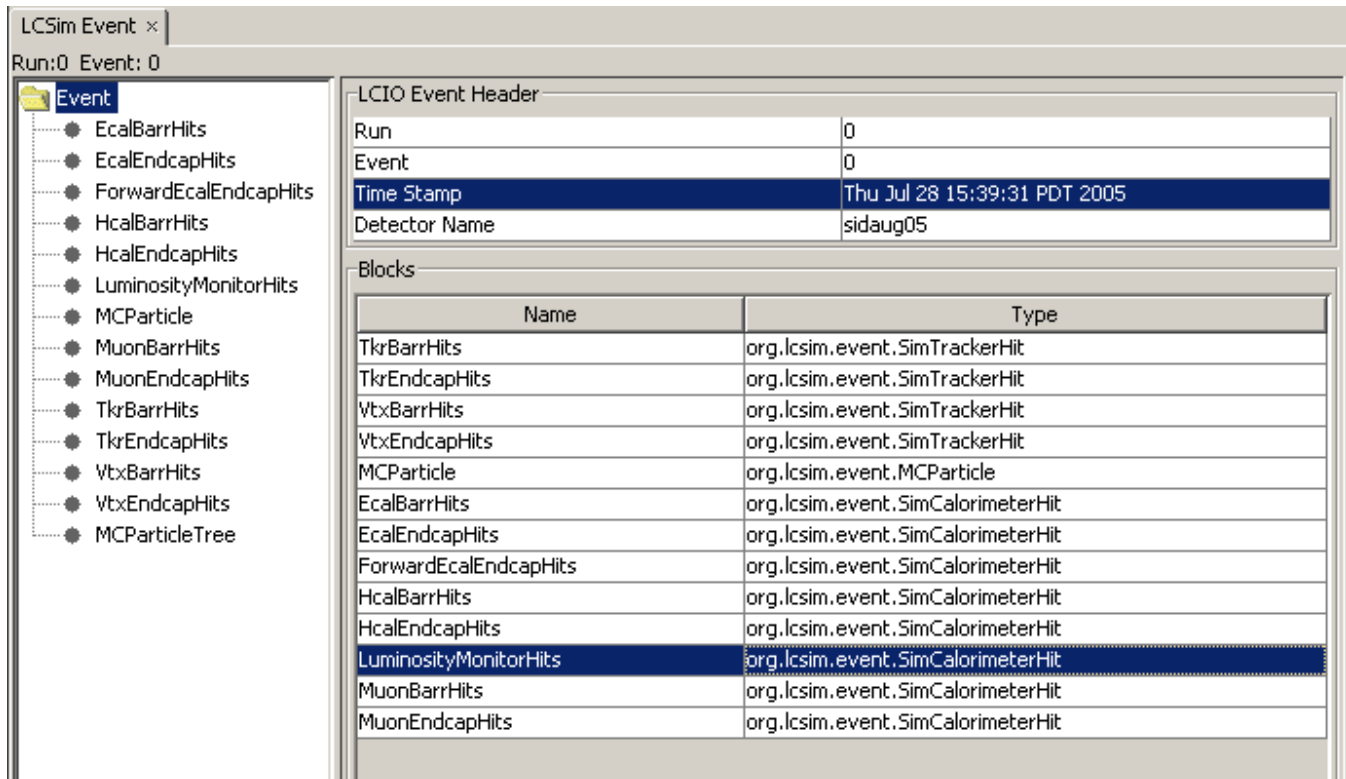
LCSim Event ×

Run:0 Event: 0

Event
EcalBarrHits
EcalEndcapHits
ForwardEcalEndcapHits
HcalBarrHits
HcalEndcapHits
LuminosityMonitorHits
MCParticle
MuonBarrHits
MuonEndcapHits
TkrBarrHits
TkrEndcapHits
VtxBarrHits
VtxEndcapHits
MCParticleTree

LCIO Event Header

| | |
|---|---|
| Run | 0 |
| Event | 0 |
| Time Stamp | Thu Jul 28 15:39:31 PDT 2005 |
| Detector Name | sidaug05 |

Blocks

| Name | Type |
|---|---|
| TkrBarrHits | org.lcsim.event.SimTrackerHit |
| TkrEndcapHits | org.lcsim.event.SimTrackerHit |
| VtxBarrHits | org.lcsim.event.SimTrackerHit |
| VtxEndcapHits | org.lcsim.event.SimTrackerHit |
| MCParticle | org.lcsim.event.MCParticle |
| EcalBarrHits | org.lcsim.event.SimCalorimeterHit |
| EcalEndcapHits | org.lcsim.event.SimCalorimeterHit |
| ForwardEcalEndcapHits | org.lcsim.event.SimCalorimeterHit |
| HcalBarrHits | org.lcsim.event.SimCalorimeterHit |
| HcalEndcapHits | org.lcsim.event.SimCalorimeterHit |
| LuminosityMonitorHits | org.lcsim.event.SimCalorimeterHit |
| MuonBarrHits | org.lcsim.event.SimCalorimeterHit |
| MuonEndcapHits | org.lcsim.event.SimCalorimeterHit |